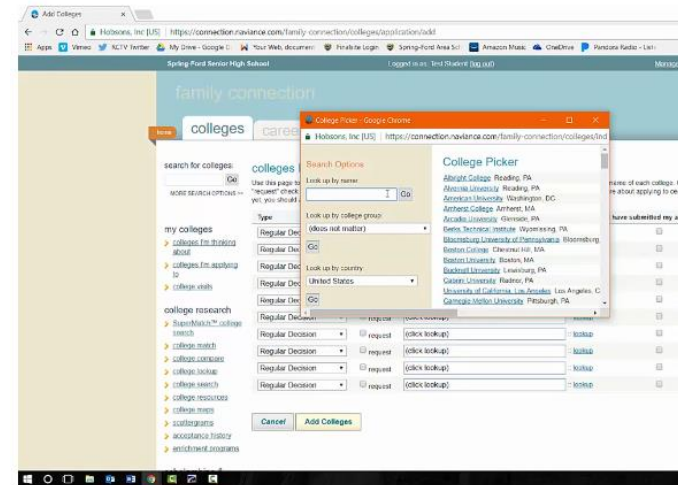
Add Colleges ×

Hobsons, Inc [US] | https://connection.naviance.com/family-connection/colleges/application/add

Apps Vimeo KCTV Twitter My Drive - Google D Your Web, document Finalsite Login Spring-Ford Area Sc Amazon Music OneDrive Pandora Radio - List

Spring-Ford Senior High School Logged in as: Test Student (log out) Messages

family connection

home colleges caree

search for colleges:
Go
MORE SEARCH OPTIONS »

my colleges
colleges I'm thinking about
colleges I'm applying to
college visits

college research
SuperMatch™ college search
college match
college compare
college lookup
college search
college resources
college maps
scattergrams
acceptance history
enrichment programs

colleges I
Use this page to "request" check yet, you should
Type

name of each college. re about applying to co
have submitted my a

Regular Decision
Regular Decision
Regular Decision
Regular Decision
Regular Decision
Regular Decision request (click lookup) lookup
Regular Decision request (click lookup) lookup
Regular Decision request (click lookup) lookup
Regular Decision request (click lookup) lookup

Cancel Add Colleges

College Picker - Google Chrome
Hobsons, Inc [US] | https://connection.naviance.com/family-connection/colleges/ind

Search Options
Look up by name
Go
Look up by college group:
(does not matter)
Go
Look up by country
United States
Go

College Picker
Albright College Reading, PA
Alvernia University Reading, PA
American University Washington, DC
Amherst College Amherst, MA
Arcadia University Glenside, PA
Berks Technical Institute Wyomissing, PA
Bloomsburg University of Pennsylvania Bloomsburg
Boston College Chestnut Hill, MA
Boston University Boston, MA
Bucknell University Lewisburg, PA
Cabrini University Radnor, PA
University of California, Los Angeles Los Angeles, C
Carnegie Mellon University Pittsburgh, PA